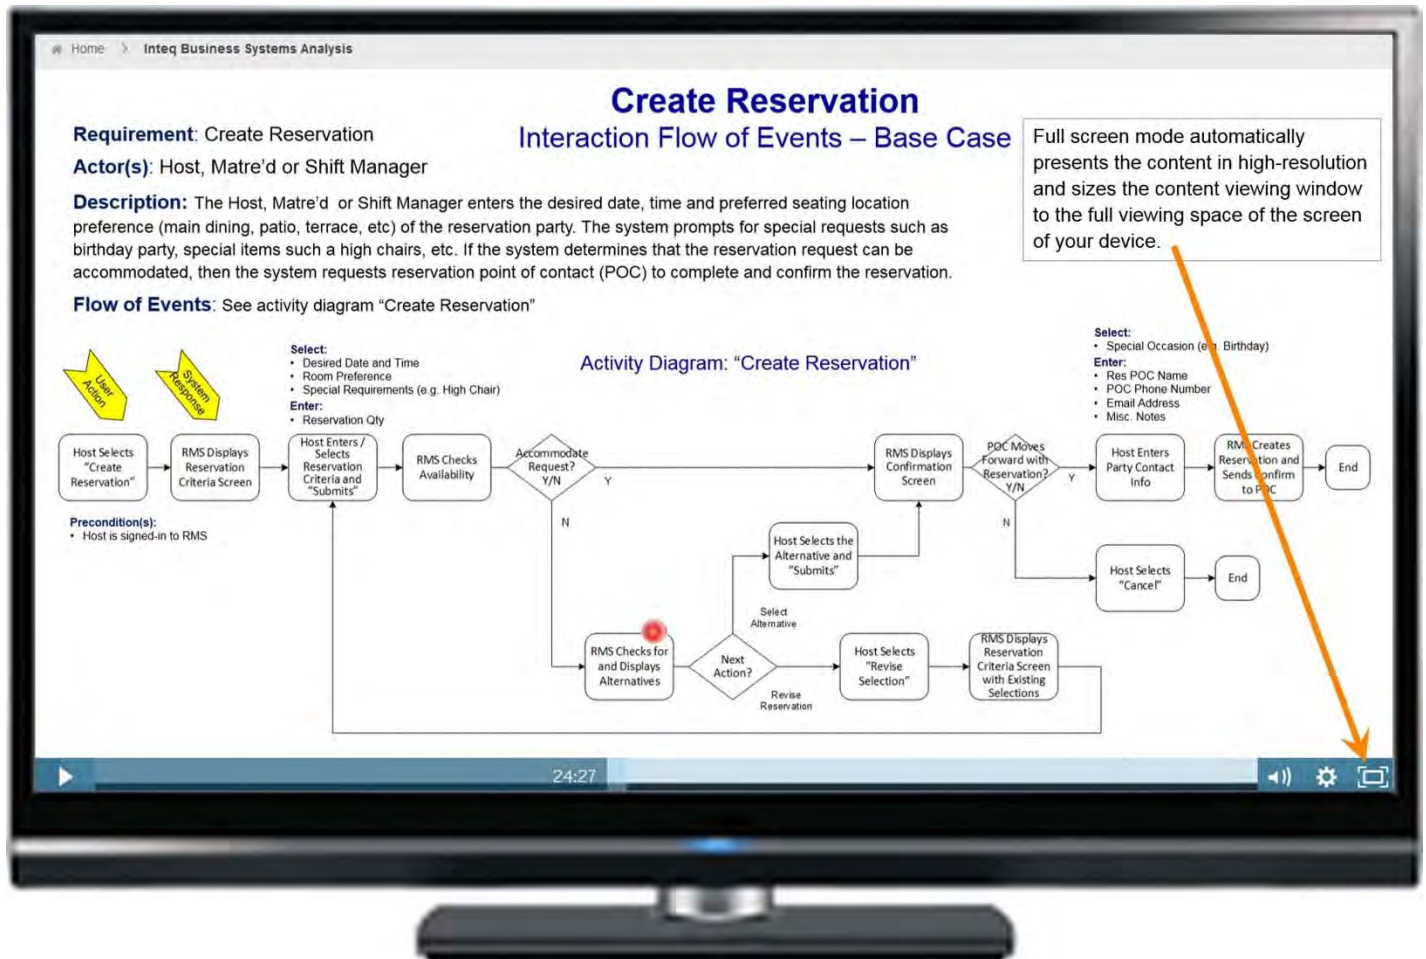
Home > Inteq Business Systems Analysis

Create Reservation
Interaction Flow of Events – Base Case

Full screen mode automatically presents the content in high-resolution and sizes the content viewing window to the full viewing space of the screen of your device.

Requirement: Create Reservation
Actor(s): Host, Matre'd or Shift Manager

Description: The Host, Matre'd or Shift Manager enters the desired date, time and preferred seating location preference (main dining, patio, terrace, etc) of the reservation party. The system prompts for special requests such as birthday party, special items such a high chairs, etc. If the system determines that the reservation request can be accommodated, then the system requests reservation point of contact (POC) to complete and confirm the reservation.

Flow of Events: See activity diagram "Create Reservation"

User Action
System Response

Select:
• Desired Date and Time
• Room Preference
• Special Requirements (e.g. High Chair)
Enter:
• Reservation Qty

Activity Diagram: "Create Reservation"

Select:
• Special Occasion (e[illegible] Birthday)
Enter:
• Res POC Name
• POC Phone Number
• Email Address
• Misc. Notes

Host Selects "Create Reservation"
RMS Displays Reservation Criteria Screen
Host Enters / Selects Reservation Criteria and "Submits"
RMS Checks Availability
Accommodate Request? Y/N
Y
RMS Displays Confirmation Screen
POC Moves Forward with Reservation? Y/N
Y
Host Enters Party Contact Info
RM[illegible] Creates Reser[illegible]tion and Sends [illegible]onfirm to P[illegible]C
End

Precondition(s):
• Host is signed-in to RMS

N
Host Selects the Alternative and "Submits"
N
Host Selects "Cancel"
End
Select Alternative
RMS Checks for and Displays Alternatives
Next Action?
Host Selects "Revise Selection"
RMS Displays Reservation Criteria Screen with Existing Selections
Revise Reservation

24:27